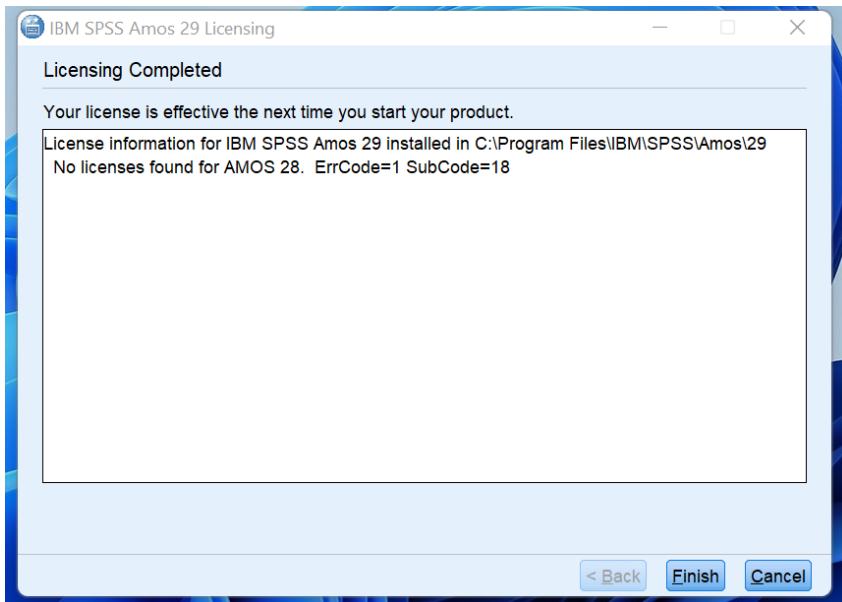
IBM SPSS Amos 29 Licensing

Licensing Completed

Your license is effective the next time you start your product.

License information for IBM SPSS Amos 29 installed in C:\Program Files\IBM\SPSS\Amos\29
No licenses found for AMOS 28. ErrCode=1 SubCode=18

< Back
Finish
Cancel